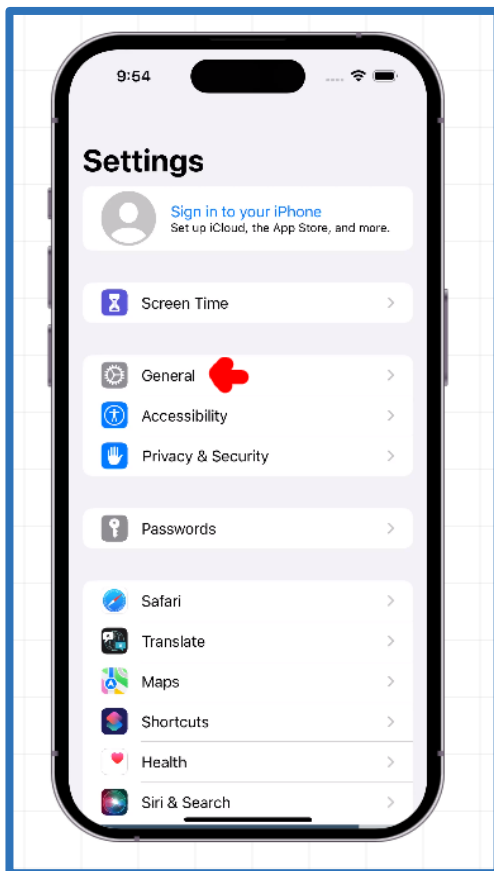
9:54

Settings

Sign in to your iPhone
Set up iCloud, the App Store, and more.

Screen Time

General

Accessibility

Privacy & Security

Passwords

Safari

Translate

Maps

Shortcuts

Health

Siri & Search